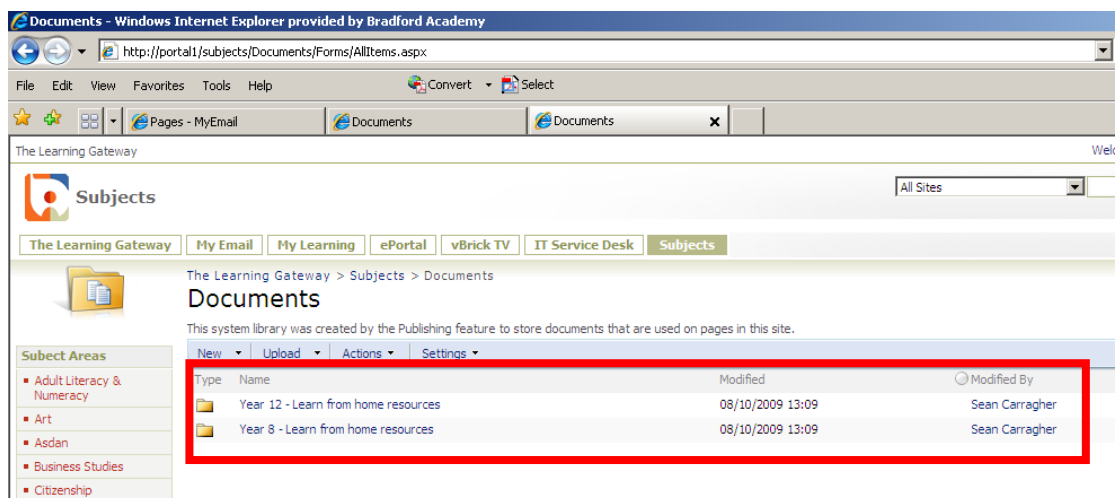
Documents - Windows Internet Explorer provided by Bradford Academy

http://portal1/subjects/Documents/Forms/AllItems.aspx

File Edit View Favorites Tools Help

Convert Select

Pages - MyEmail

Documents

Documents

The Learning Gateway

Welc

Subjects

All Sites

The Learning Gateway | My Email | My Learning | ePortal | vBrick TV | IT Service Desk | Subjects

The Learning Gateway > Subjects > Documents

Documents

This system library was created by the Publishing feature to store documents that are used on pages in this site.

Subect Areas

- Adult Literacy & Numeracy
- Art
- Asdan
- Business Studies
- Citizenship

New Upload Actions Settings

| Type | Name | Modified | Modified By |
|---|---|---|---|
| | Year 12 - Learn from home resources | 08/10/2009 13:09 | Sean Carragher |
| | Year 8 - Learn from home resources | 08/10/2009 13:09 | Sean Carragher |